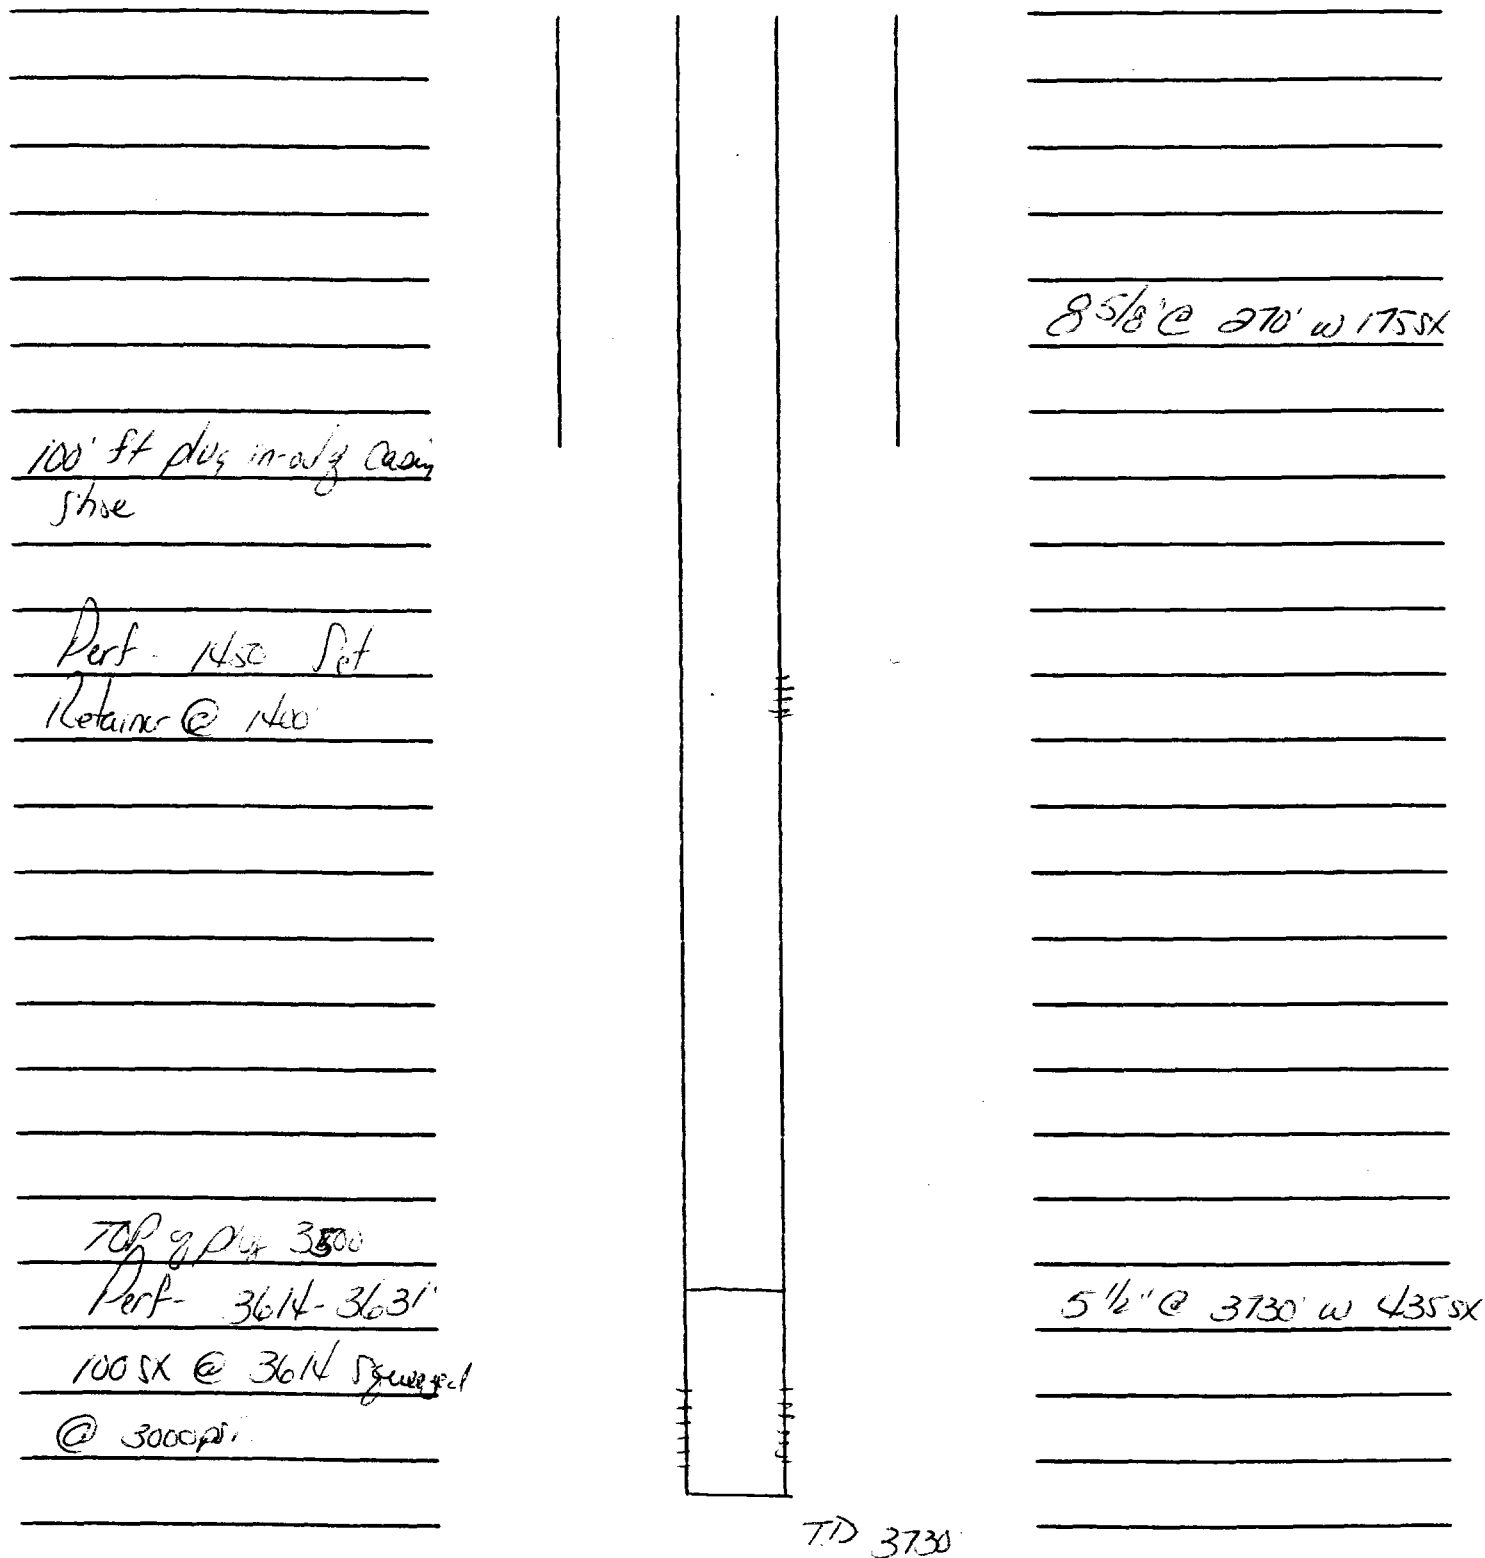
$8\frac{5}{8}$ @ 270' w 175sx

100' ft plug in-out Casing Shoe

Perf - 1450 Set Retainer @ 1400'

Top of Plug 3500
Perf- 3614-3631'
100 SX @ 3614 Squeezed @ 3000psi

$5\frac{1}{2}$" @ 3730' w 435sx

TD 3730